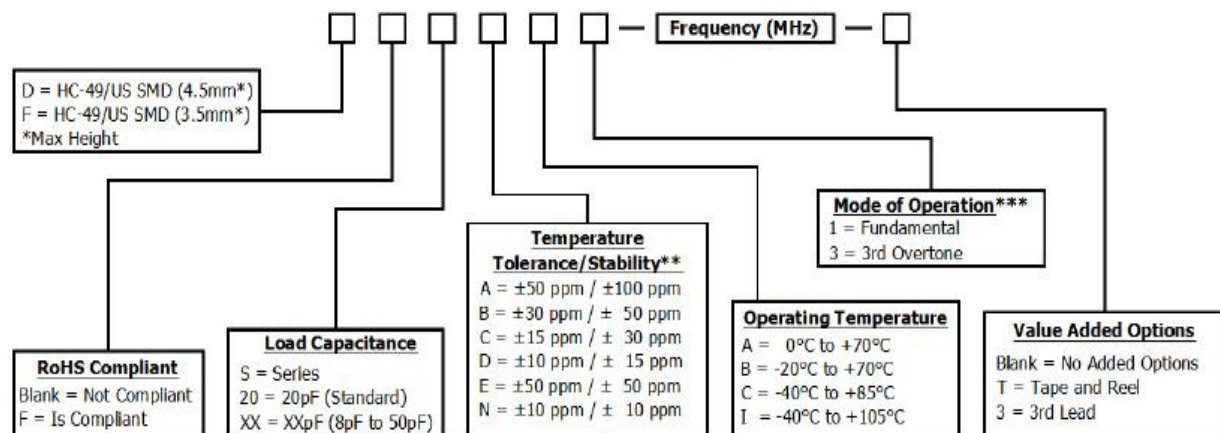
— Frequency (MHz) —

D = HC-49/US SMD (4.5mm*)
F = HC-49/US SMD (3.5mm*)
*Max Height

Mode of Operation***
1 = Fundamental
3 = 3rd Overtone

Temperature Tolerance/Stability**
A = ±50 ppm / ±100 ppm
B = ±30 ppm / ± 50 ppm
C = ±15 ppm / ± 30 ppm
D = ±10 ppm / ± 15 ppm
E = ±50 ppm / ± 50 ppm
N = ±10 ppm / ± 10 ppm

Operating Temperature
A = 0°C to +70°C
B = -20°C to +70°C
C = -40°C to +85°C
I = -40°C to +105°C

Value Added Options
Blank = No Added Options
T = Tape and Reel
3 = 3rd Lead

RoHS Compliant
Blank = Not Compliant
F = Is Compliant

Load Capacitance
S = Series
20 = 20pF (Standard)
XX = XXpF (8pF to 50pF)